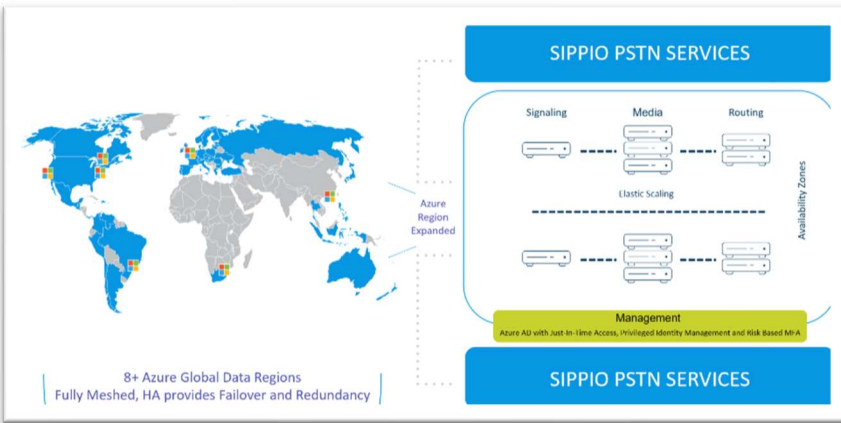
SIPPIO PSTN SERVICES

Signaling

Media

Routing

Elastic Scaling

Availability Zones

Azure Region Expanded

Management

Azure AD with Just-In-Time Access, Privileged Identity Management and Risk Based MFA

SIPPIO PSTN SERVICES

8+ Azure Global Data Regions
Fully Meshed, HA provides Failover and Redundancy